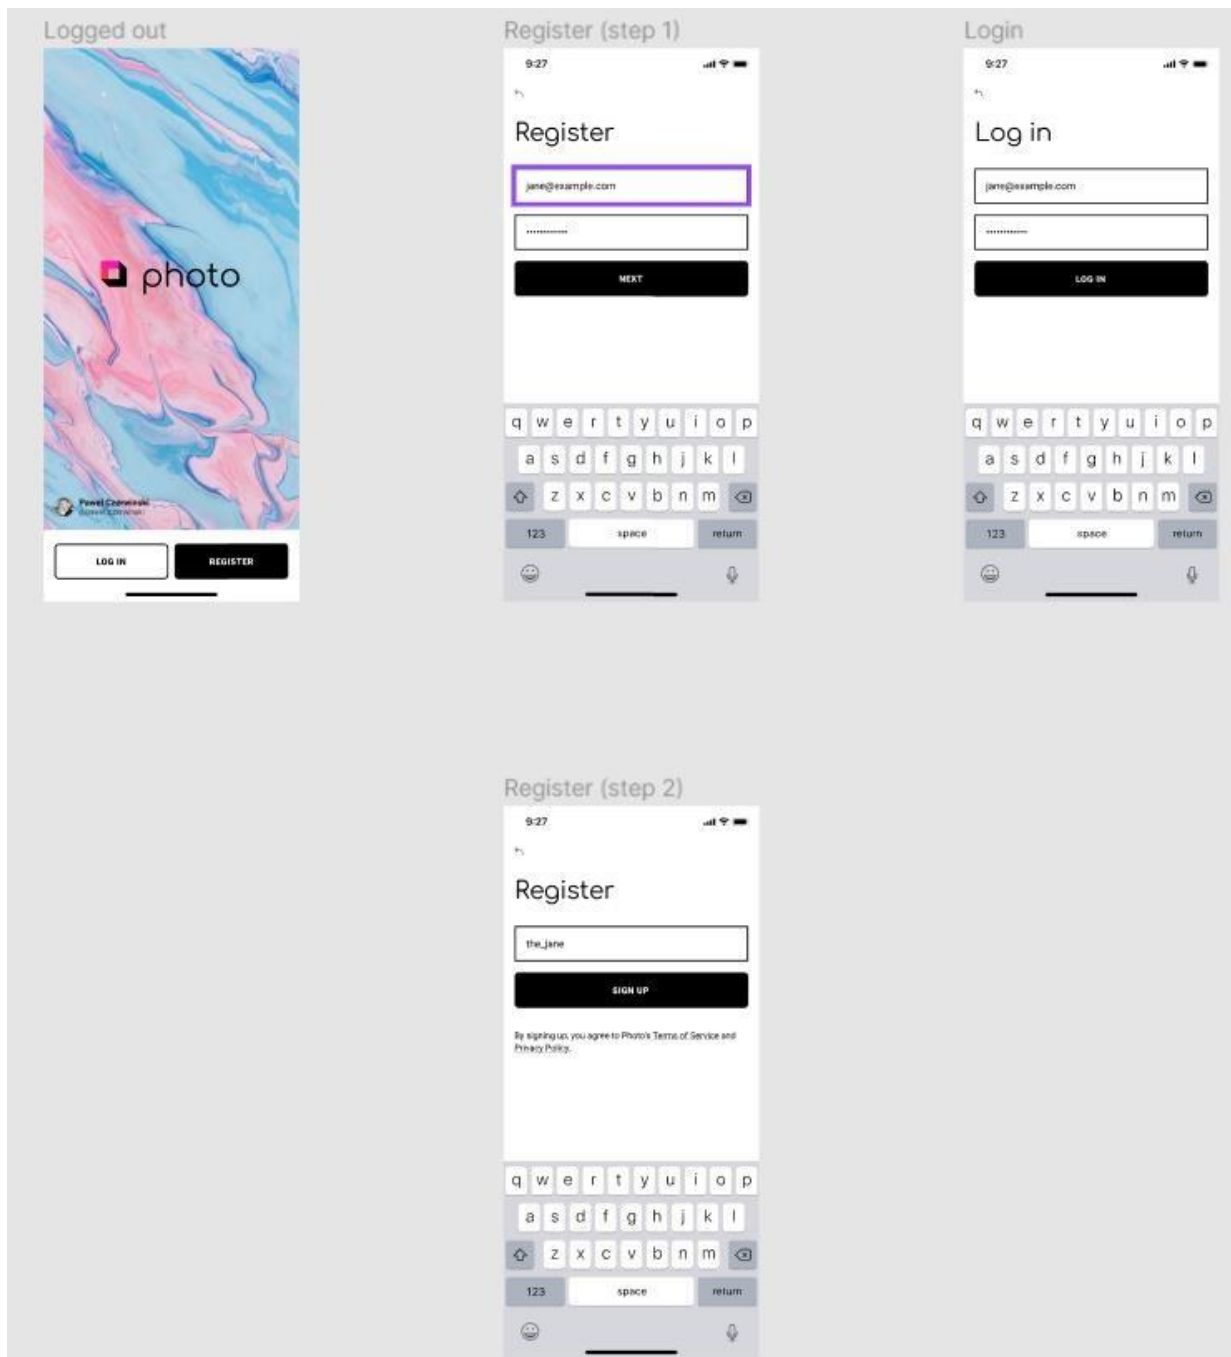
Logged out

photo

Pawel Czerwinski
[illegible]

LOG IN
REGISTER

Register (step 1)

9:27

Register

jane@example.com

••••••••••

NEXT

q w e r t y u i o p
a s d f g h j k l
z x c v b n m
123 space return

Login

9:27

Log in

jane@example.com

••••••••••

LOG IN

q w e r t y u i o p
a s d f g h j k l
z x c v b n m
123 space return

Register (step 2)

9:27

Register

the_jane

SIGN UP

By signing up, you agree to Photo's Terms of Service and Privacy Policy.

q w e r t y u i o p
a s d f g h j k l
z x c v b n m
123 space return